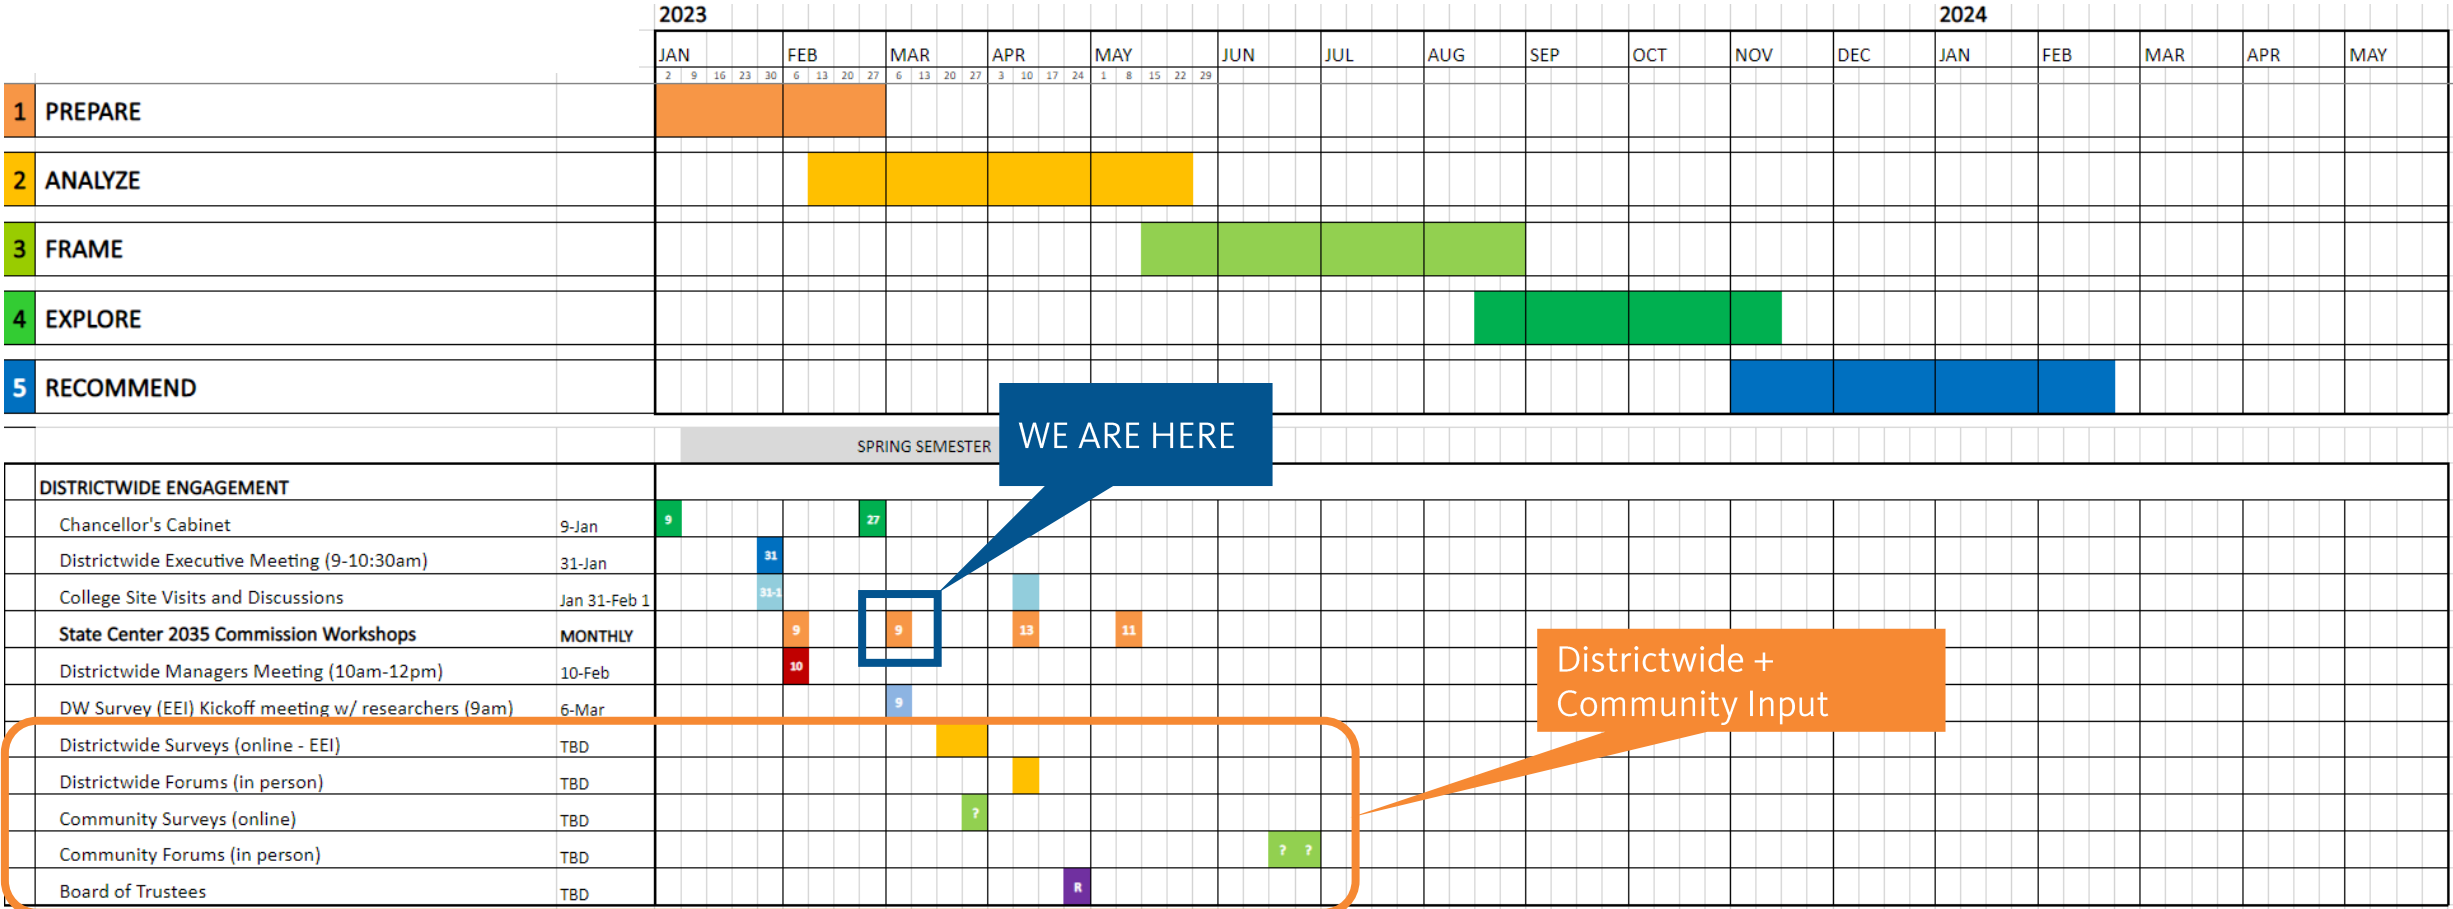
2023 2024

| | | JAN | FEB | MAR | APR | MAY | JUN | JUL | AUG | SEP | OCT | NOV | DEC | JAN | FEB | MAR | APR | MAY |
|---|---|---|---|---|---|---|---|---|---|---|---|---|---|---|---|---|---|---|
| | | 2 9 16 23 30 | 6 13 20 27 | 6 13 20 27 | 3 10 17 24 | 1 8 15 22 29 | | | | | | | | | | | | |
| 1 | PREPARE | | | | | | | | | | | | | | | | | |
| 2 | ANALYZE | | | | | | | | | | | | | | | | | |
| 3 | FRAME | | | | | | | | | | | | | | | | | |
| 4 | EXPLORE | | | | | | | | | | | | | | | | | |
| 5 | RECOMMEND | | | | | | | | | | | | | | | | | |

SPRING SEMESTER

WE ARE HERE

DISTRICTWIDE ENGAGEMENT

| | | |
|---|---|---|
| Chancellor's Cabinet | 9-Jan | 9 27 |
| Districtwide Executive Meeting (9-10:30am) | 31-Jan | 31 |
| College Site Visits and Discussions | Jan 31-Feb 1 | 31-1 |
| State Center 2035 Commission Workshops | MONTHLY | 9 9 13 11 |
| Districtwide Managers Meeting (10am-12pm) | 10-Feb | 10 |
| DW Survey (EEI) Kickoff meeting w/ researchers (9am) | 6-Mar | 9 |
| Districtwide Surveys (online - EEI) | TBD | |
| Districtwide Forums (in person) | TBD | |
| Community Surveys (online) | TBD | ? |
| Community Forums (in person) | TBD | ? ? |
| Board of Trustees | TBD | R |

Districtwide + Community Input